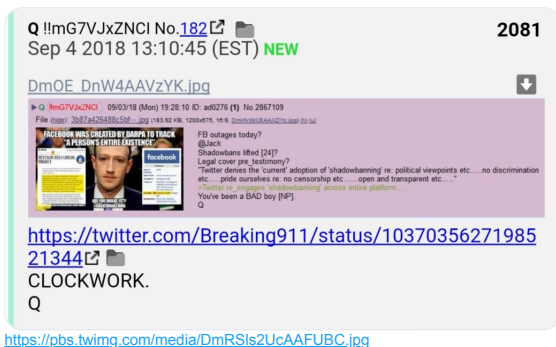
Q !!mG7VJxZNCI No.182 2081
Sep 4 2018 13:10:45 (EST) NEW

DmOE_DnW4AAVzYK.jpg

Q !!mG7VJxZNCI 09/03/18 (Mon) 19:28:10 ID: ad0276 (1) No.2867109
File (hide): 3b87a426488c5bf....jpg (183.92 KB, 1200x675, 16:9, DmHVshUBAAIQYtb.jpg) [Show] [iqdb]

FACEBOOK WAS CREATED BY DARPA TO TRACK "A PERSON'S ENTIRE EXISTENCE"

facebook

FB outages today?
@Jack
Shadowbans lifted [24]?
Legal cover pre_testimony?
"Twitter denies the 'current' adoption of 'shadowbanning' re: political viewpoints etc.....no discrimination etc.....pride ourselves re: no censorship etc......open and transparent etc......"
>Twitter re_engages 'shadowbanning' across entire platform.....
You've been a BAD boy [NP].
Q

https://twitter.com/Breaking911/status/1037035627198521344
CLOCKWORK.
Q

https://pbs.twimg.com/media/DmRSls2UcAAFUBC.jpg